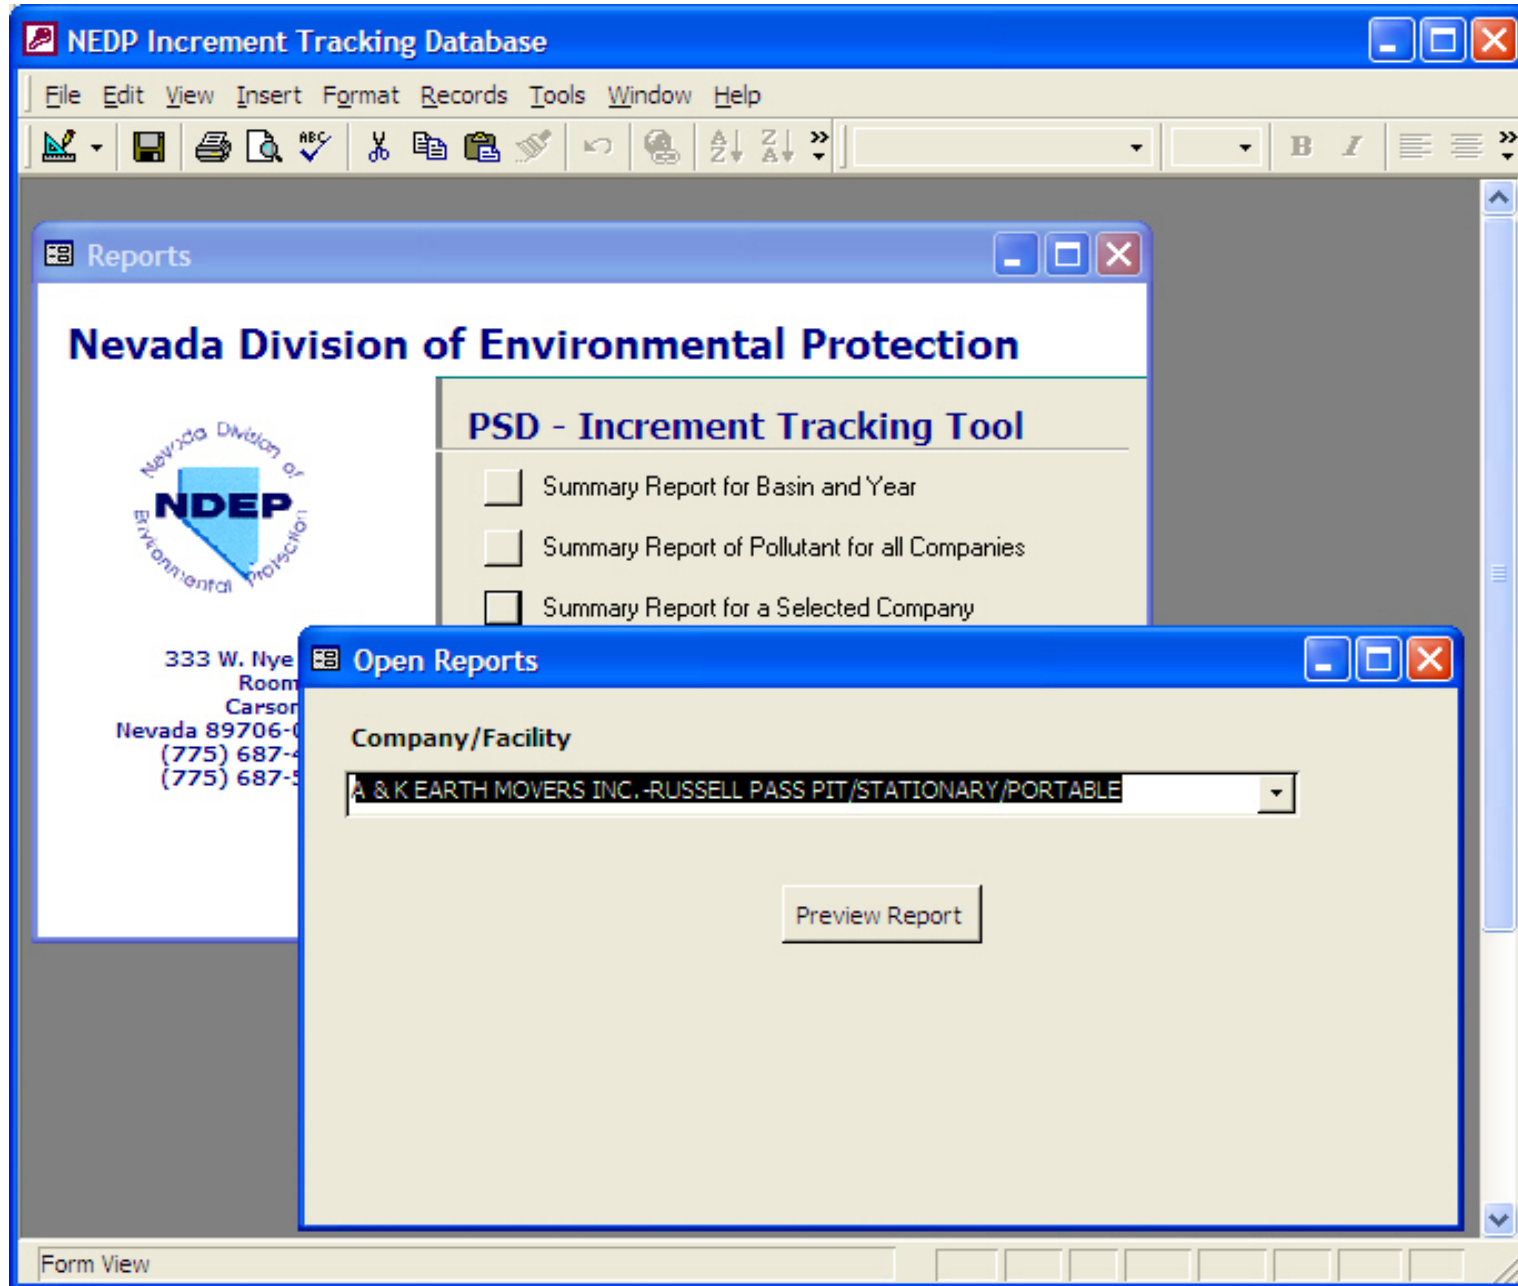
NEDP Increment Tracking Database

File Edit View Insert Format Records Tools Window Help

B I

Reports

Nevada Division of Environmental Protection

Nevada Division of NDEP Environmental Protection

PSD - Increment Tracking Tool

Summary Report for Basin and Year

Summary Report of Pollutant for all Companies

Summary Report for a Selected Company

333 W. Nye
Room
Carson
Nevada 89706-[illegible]
(775) 687-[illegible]
(775) 687-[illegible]

Open Reports

Company/Facility

A & K EARTH MOVERS INC.-RUSSELL PASS PIT/STATIONARY/PORTABLE

Preview Report

Form View